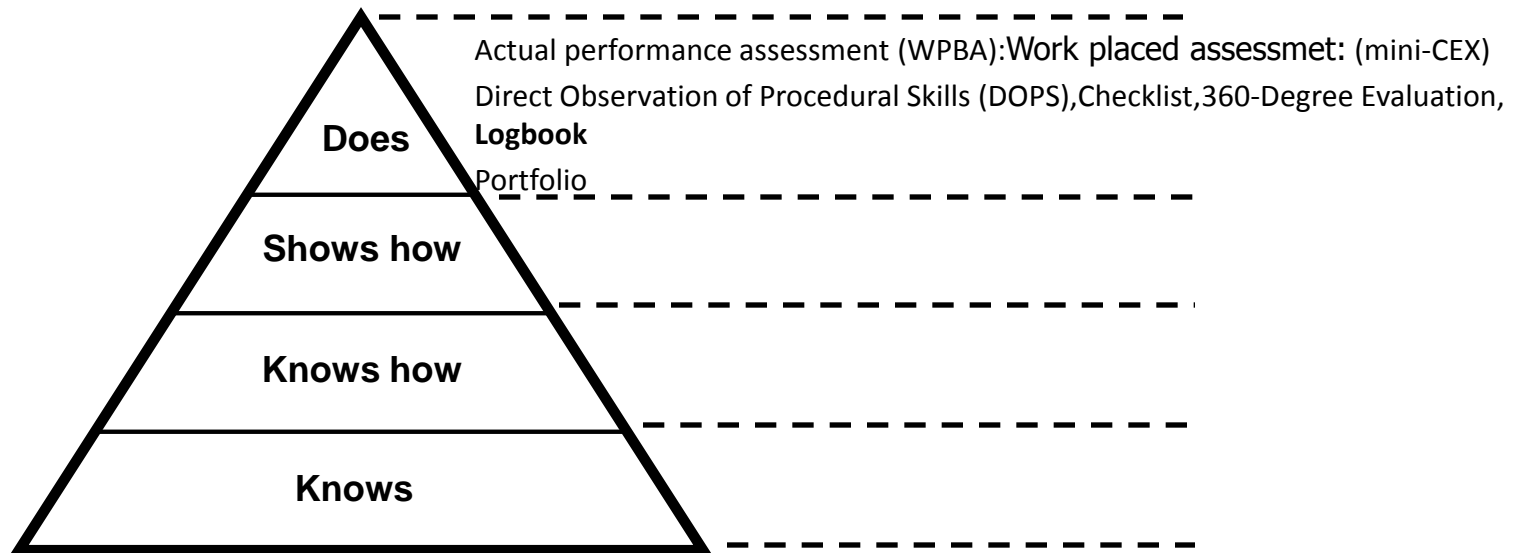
Actual performance assessment (WPBA):Work placed assessmet: (mini-CEX)
Direct Observation of Procedural Skills (DOPS),Checklist,360-Degree Evaluation,
Logbook
Portfolio

Does

Shows how

Knows how

Knows